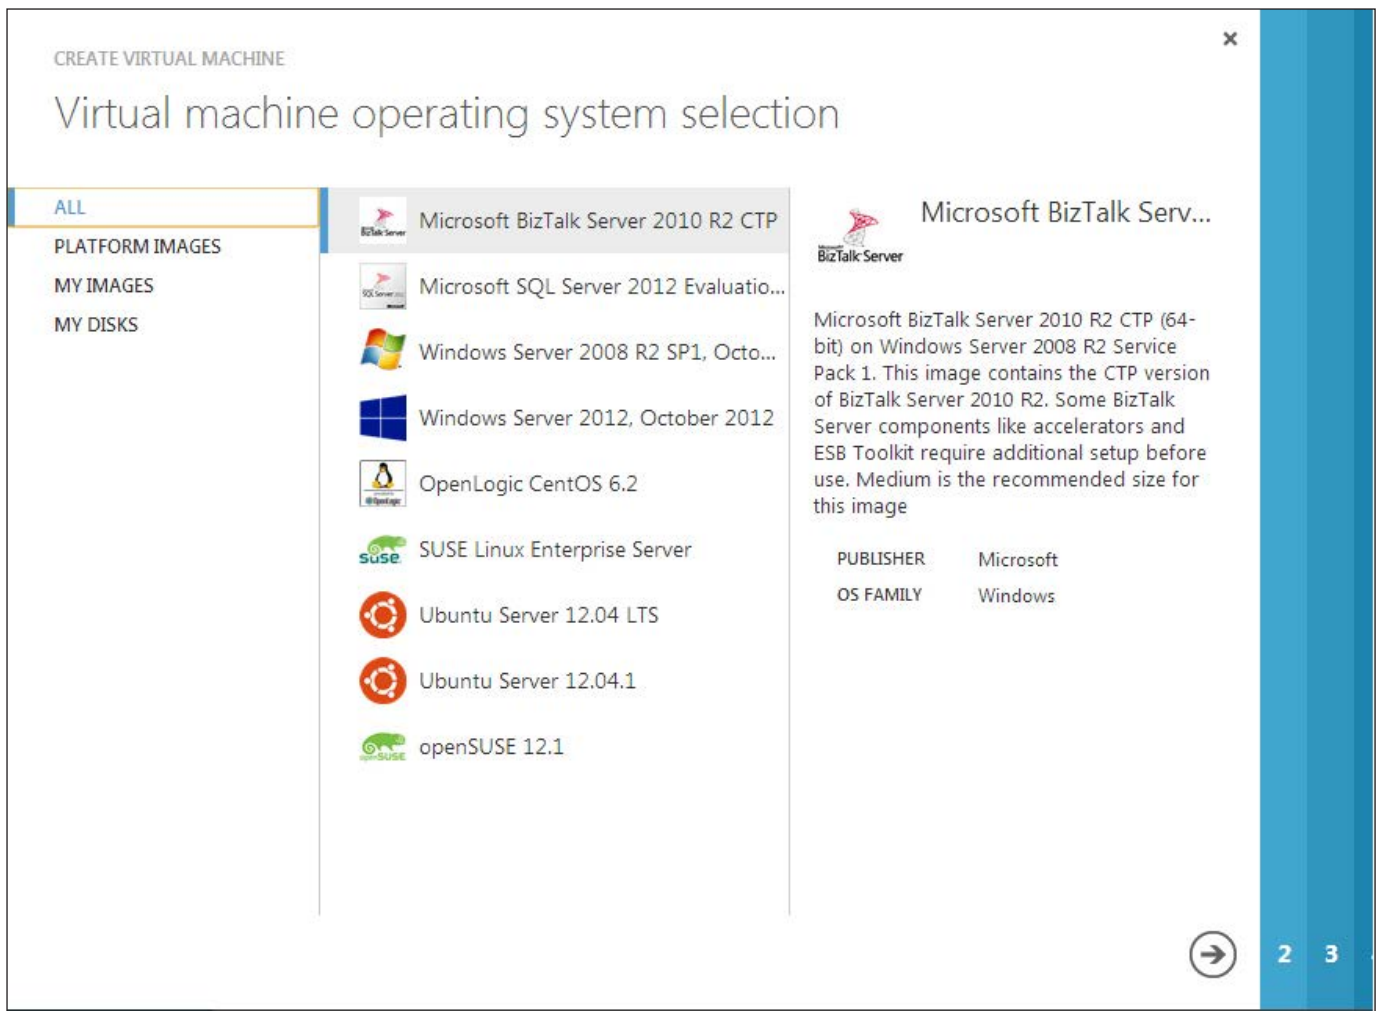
CREATE VIRTUAL MACHINE

Virtual machine operating system selection

×

ALL
PLATFORM IMAGES
MY IMAGES
MY DISKS

Microsoft BizTalk Server 2010 R2 CTP
Microsoft SQL Server 2012 Evaluatio...
Windows Server 2008 R2 SP1, Octo...
Windows Server 2012, October 2012
OpenLogic CentOS 6.2
SUSE Linux Enterprise Server
Ubuntu Server 12.04 LTS
Ubuntu Server 12.04.1
openSUSE 12.1

BizTalk Server

Microsoft BizTalk Serv...

Microsoft BizTalk Server 2010 R2 CTP (64-bit) on Windows Server 2008 R2 Service Pack 1. This image contains the CTP version of BizTalk Server 2010 R2. Some BizTalk Server components like accelerators and ESB Toolkit require additional setup before use. Medium is the recommended size for this image

| PUBLISHER | Microsoft |
|---|---|
| OS FAMILY | Windows |

2 3